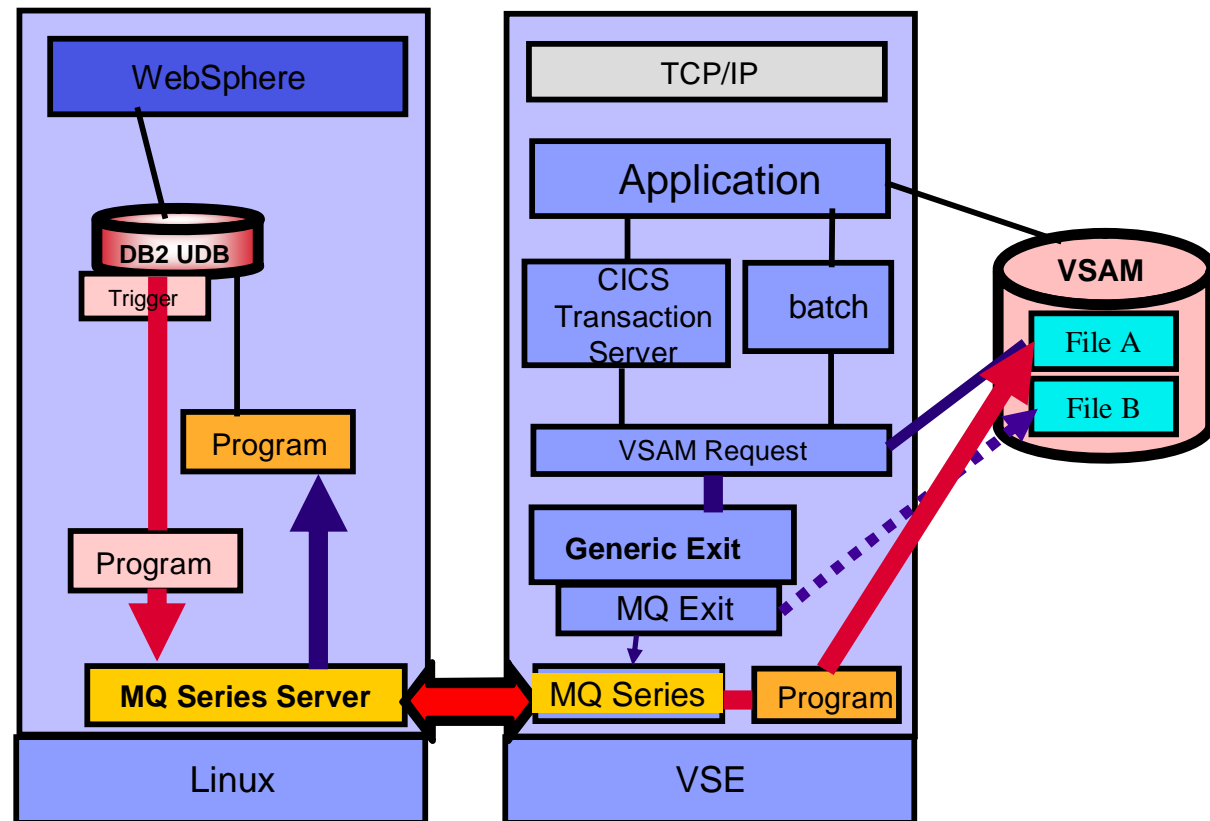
WebSphere

DB2 UDB

Trigger

Program

Program

MQ Series Server

Linux

TCP/IP

Application

CICS Transaction Server

batch

VSAM Request

Generic Exit

MQ Exit

MQ Series

Program

VSE

VSAM

File A

File B